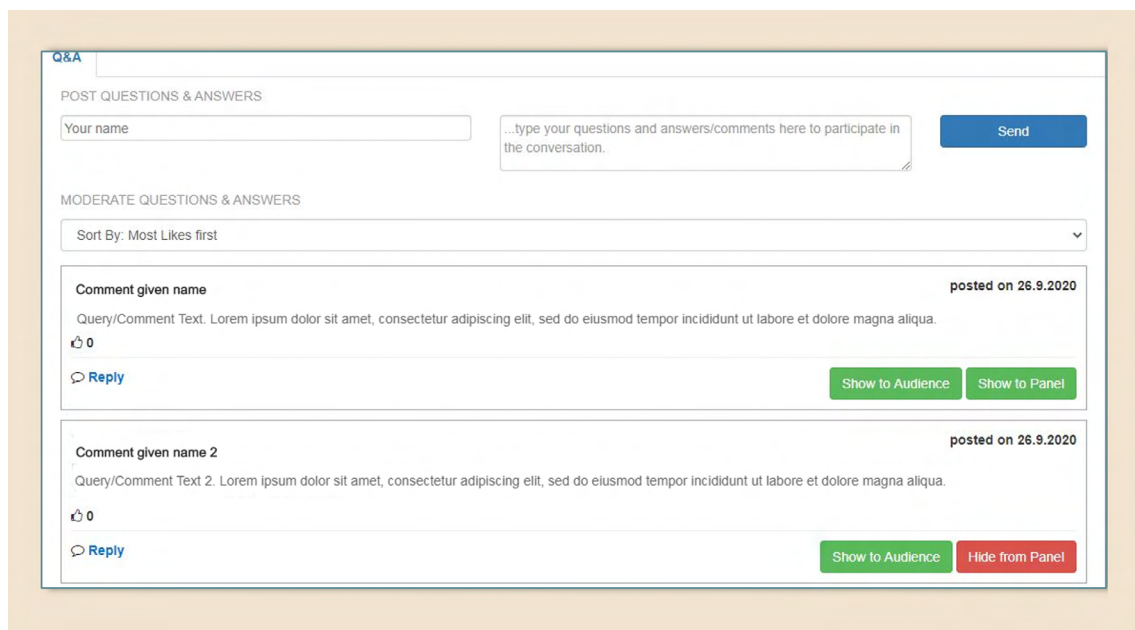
Q&A

POST QUESTIONS & ANSWERS

Your name

...type your questions and answers/comments here to participate in the conversation.

Send

MODERATE QUESTIONS & ANSWERS

Sort By: Most Likes first

Comment given name

posted on 26.9.2020

Query/Comment Text. Lorem ipsum dolor sit amet, consectetur adipiscing elit, sed do eiusmod tempor incididunt ut labore et dolore magna aliqua.

0

Reply

Show to Audience

Show to Panel

Comment given name 2

posted on 26.9.2020

Query/Comment Text 2. Lorem ipsum dolor sit amet, consectetur adipiscing elit, sed do eiusmod tempor incididunt ut labore et dolore magna aliqua.

0

Reply

Show to Audience

Hide from Panel